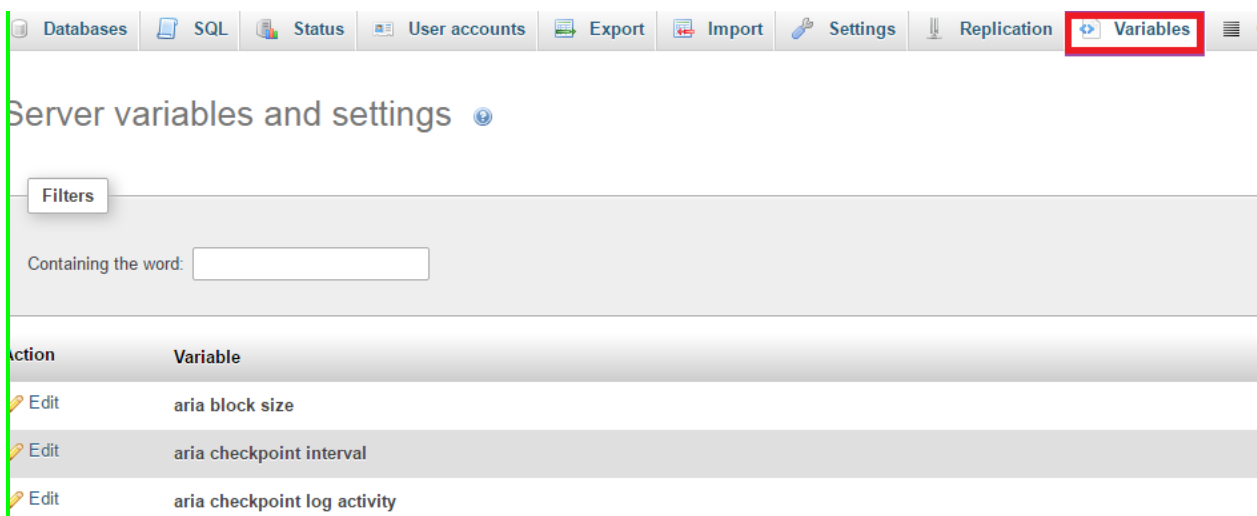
Databases SQL Status User accounts Export Import Settings Replication Variables

Server variables and settings

Filters

Containing the word:

| Action | Variable |
|---|---|
| Edit | aria block size |
| Edit | aria checkpoint interval |
| Edit | aria checkpoint log activity |